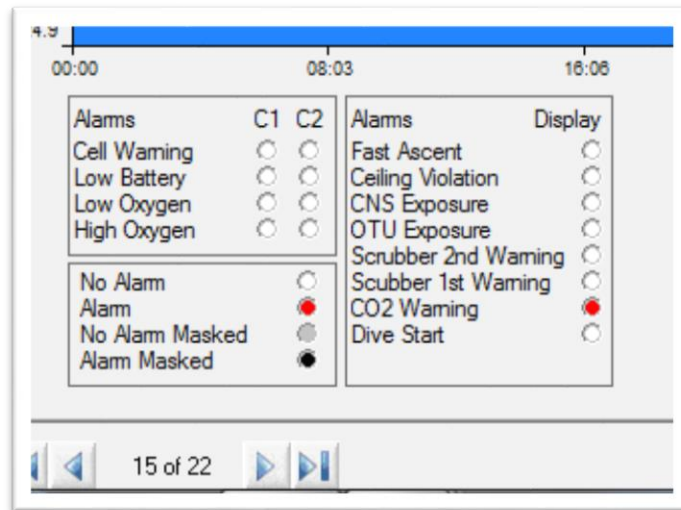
4.9

00:00 08:03 16:06

| Alarms | C1 | C2 |
|---|---|---|
| Cell Warning | | |
| Low Battery | | |
| Low Oxygen | | |
| High Oxygen | | |

No Alarm
Alarm
No Alarm Masked
Alarm Masked

| Alarms | Display |
|---|---|
| Fast Ascent | |
| Ceiling Violation | |
| CNS Exposure | |
| OTU Exposure | |
| Scrubber 2nd Warning | |
| Scrubber 1st Warning | |
| CO2 Warning | |
| Dive Start | |

15 of 22